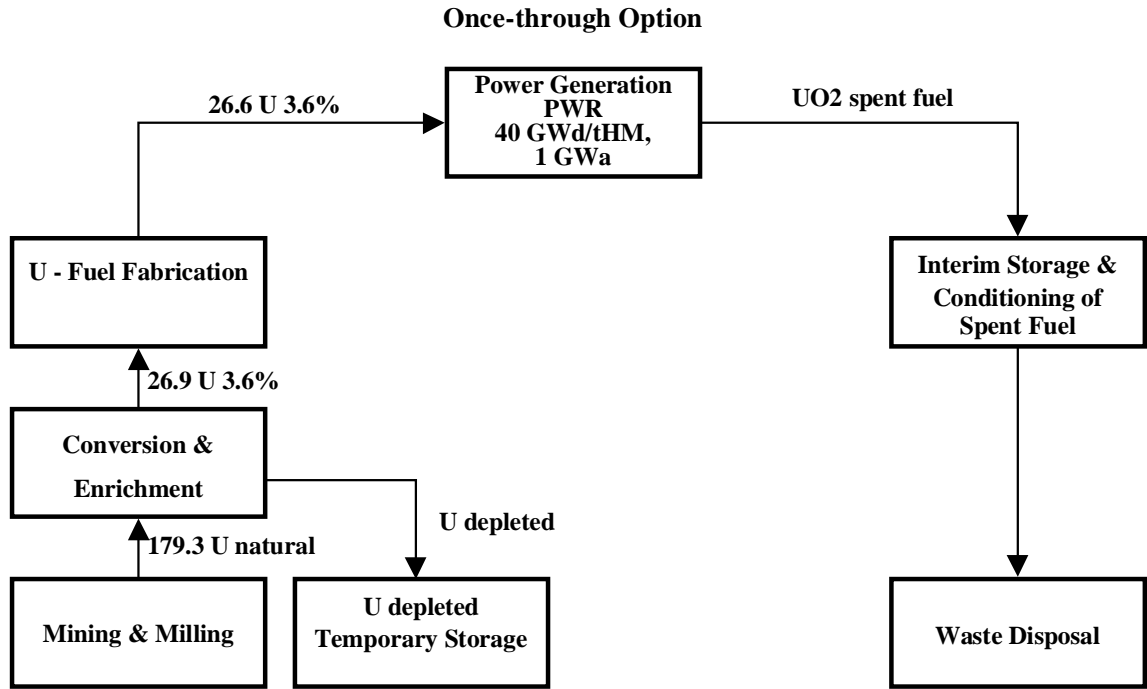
Once-through Option

26.6 U 3.6%

Power Generation PWR 40 GWd/tHM, 1 GWa

UO2 spent fuel

U - Fuel Fabrication

Interim Storage & Conditioning of Spent Fuel

26.9 U 3.6%

Conversion & Enrichment

U depleted

179.3 U natural

Mining & Milling

U depleted Temporary Storage

Waste Disposal